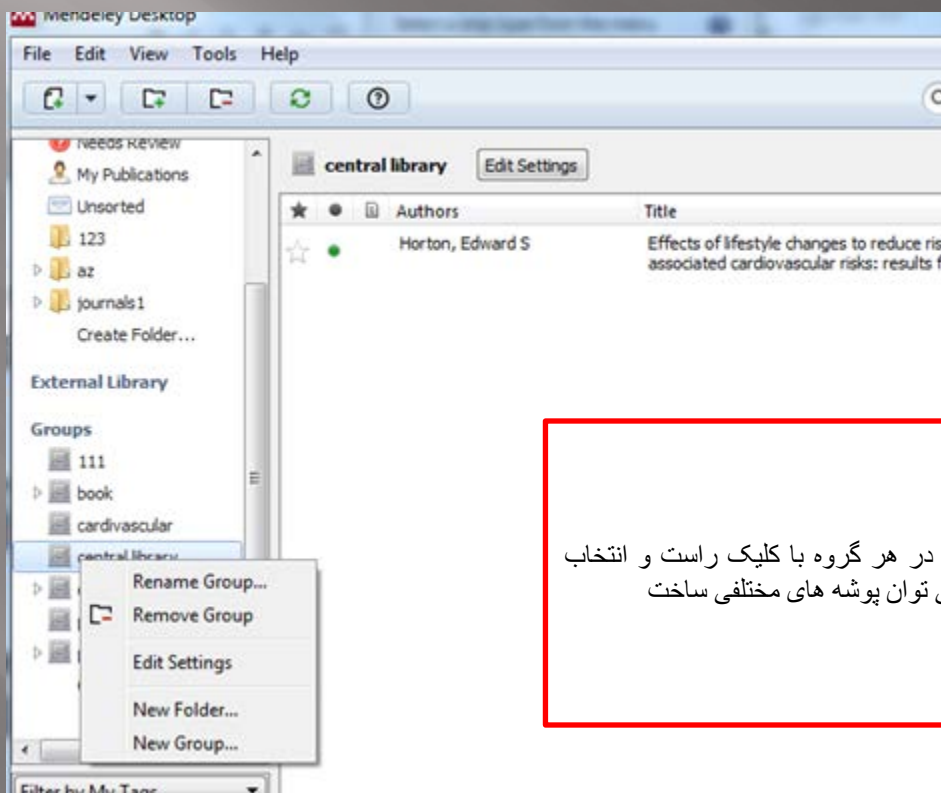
Mendeley Desktop

File Edit View Tools Help

Needs Review
My Publications
Unsorted
123
az
journals1
Create Folder...

External Library

Groups
111
book
cardivascular
central library

Rename Group...
Remove Group
Edit Settings
New Folder...
New Group...

Filter by My Tags

central library Edit Settings

| ★ | ● | | Authors | Title |
|---|---|---|---|---|
| ☆ | ● | | Horton, Edward S | Effects of lifestyle changes to reduce ris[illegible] associated cardiovascular risks: results f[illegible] |

در هر گروه با کلیک راست و انتخاب
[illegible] توان پوشه های مختلفی ساخت